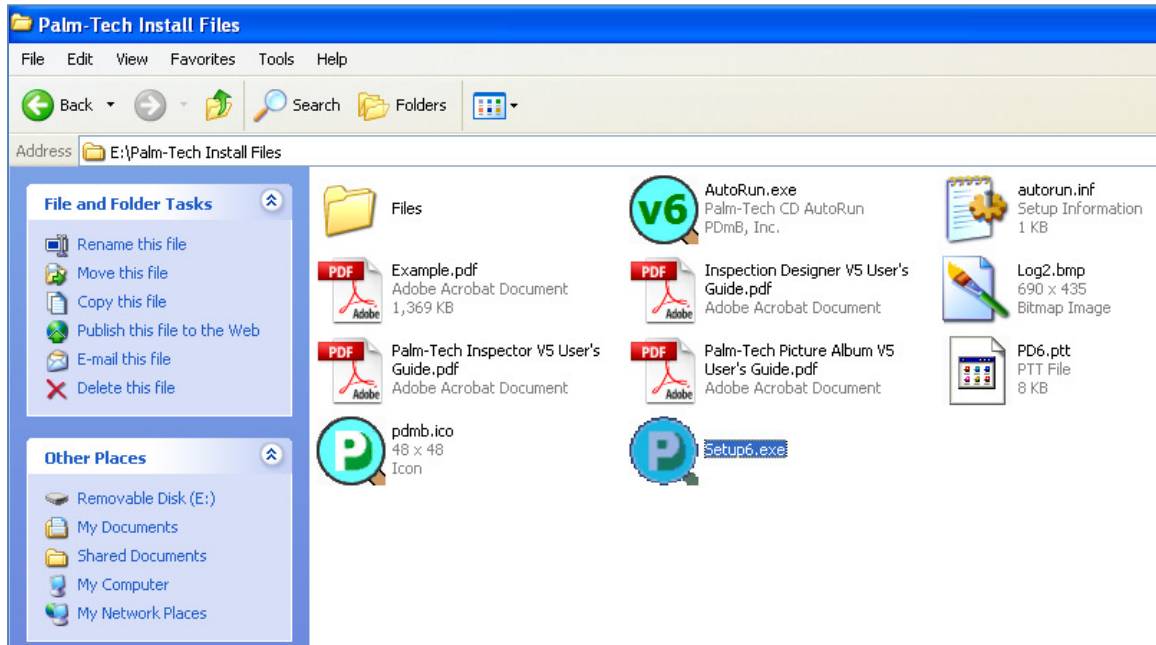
Palm-Tech Install Files

File Edit View Favorites Tools Help

Back Search Folders

Address E:\Palm-Tech Install Files

File and Folder Tasks

Rename this file
Move this file
Copy this file
Publish this file to the Web
E-mail this file
Delete this file

Other Places

Removable Disk (E:)
My Documents
Shared Documents
My Computer
My Network Places

Files

v6 AutoRun.exe
Palm-Tech CD AutoRun
PDmB, Inc.

autorun.inf
Setup Information
1 KB

PDF Example.pdf
Adobe Acrobat Document
1,369 KB
Adobe

PDF Inspection Designer V5 User's Guide.pdf
Adobe Acrobat Document
Adobe

Log2.bmp
690 x 435
Bitmap Image

PDF Palm-Tech Inspector V5 User's Guide.pdf
Adobe Acrobat Document
Adobe

PDF Palm-Tech Picture Album V5 User's Guide.pdf
Adobe Acrobat Document
Adobe

PD6.ptt
PTT File
8 KB

pdmb.ico
48 x 48
Icon

Setup6.exe